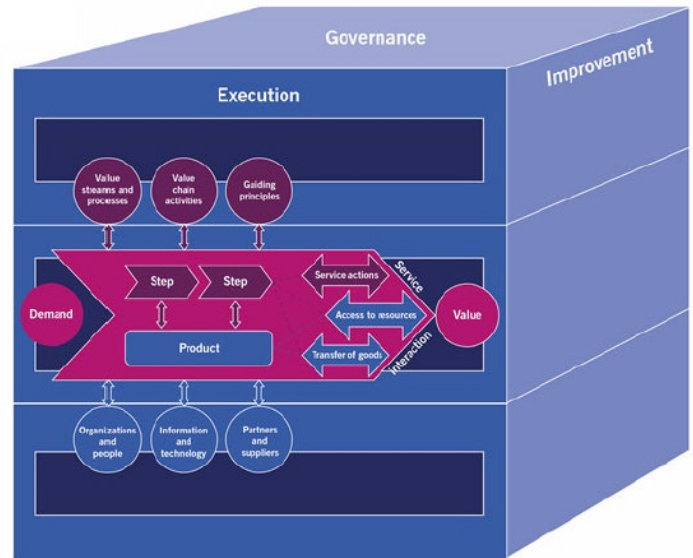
Governance

Improvement

Execution

Value steams and processes

Value chain activities

Guiding principles

Step

Step

Service actions

Service

Demand

Access to resources

Value

Product

Transfer of goods

interaction

Organizations and people

Information and technology

Partners and suppliers